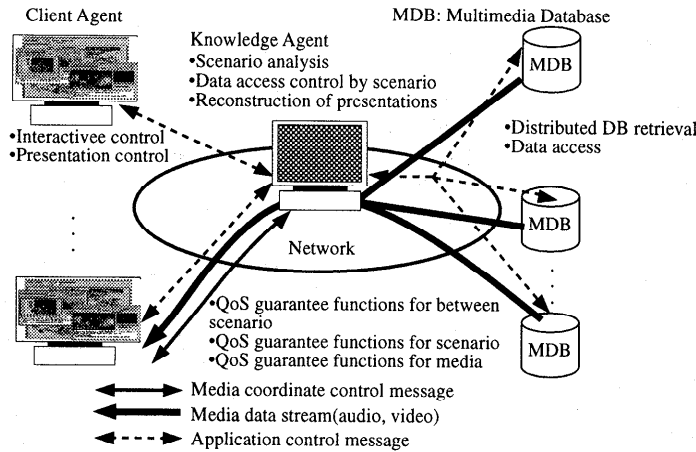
Client Agent

MDB: Multimedia Database

Knowledge Agent
•Scenario analysis
•Data access control by scenario
•Reconstruction of presentations

MDB

•Interactivee control
•Presentation control

•Distributed DB retrieval
•Data access

MDB

Network

•QoS guarantee functions for between scenario
•QoS guarantee functions for scenario
•QoS guarantee functions for media

MDB

Media coordinate control message
Media data stream(audio, video)
Application control message